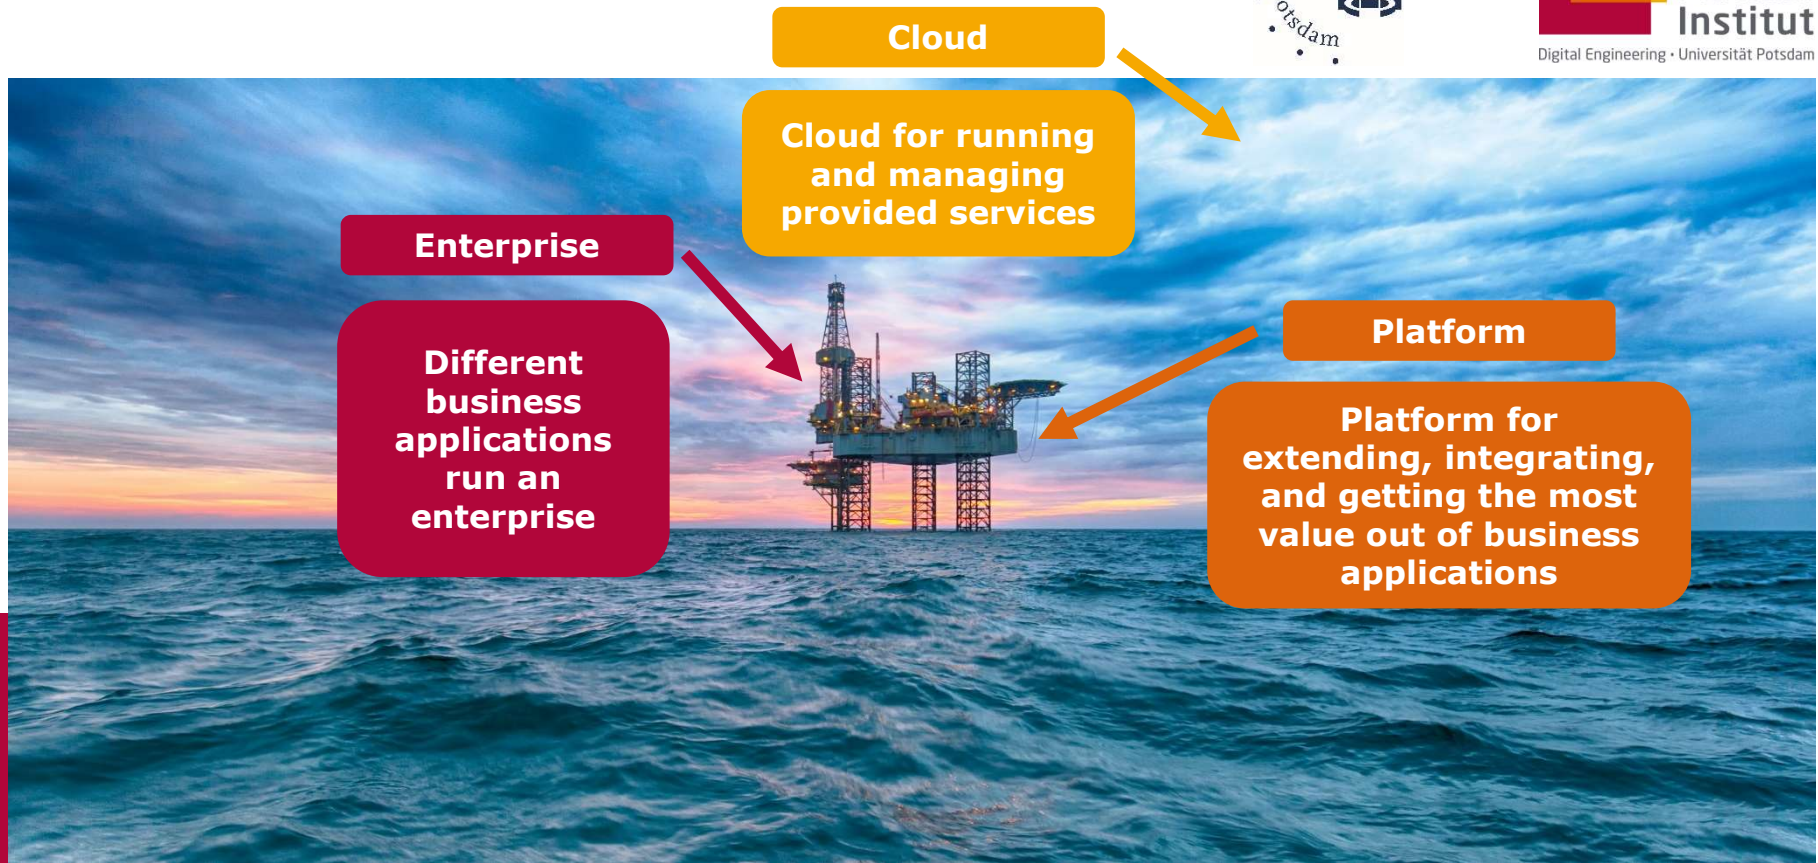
otsdam

Institut
Digital Engineering • Universität Potsdam

Cloud

Cloud for running and managing provided services

Enterprise

Different business applications run an enterprise

Platform

Platform for extending, integrating, and getting the most value out of business applications